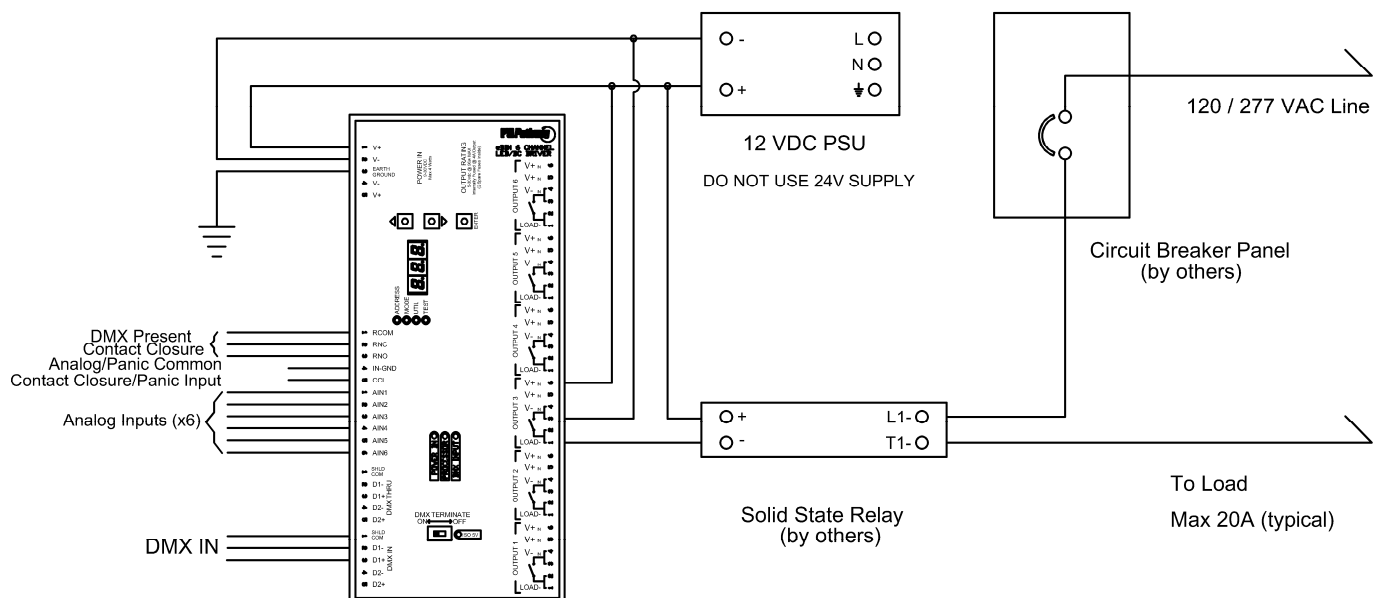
O - L O
N O
O + ⏚ O

12 VDC PSU

DO NOT USE 24V SUPPLY

120 / 277 VAC Line

Circuit Breaker Panel
(by others)

V+
V-
EARTH GROUND
V-
V+

POWER IN

OUTPUT RATING

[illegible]

6 CHANNEL LED/DC DRIVER

ENTER

ADDRESS
MODE
UTIL
TEST

DMX Present
Contact Closure
Analog/Panic Common
Contact Closure/Panic Input

RCOM
RNC
RNO
IN-GND
CCI

Analog Inputs (x6)

AIN1
AIN2
AIN3
AIN4
AIN5
AIN6

SHLD COM
D1-
D1+
D2-
D2+
DMX THRU

DMX TERMINATE
ON OFF

ISO 5V

DMX IN

SHLD COM
D1-
D1+
D2-
D2+
DMX IN

OUTPUT 6
V+
V+
V-
LOAD-

OUTPUT 5
V+
V+
V-
LOAD-

OUTPUT 4
V+
V+
V-
LOAD-

OUTPUT 3
V+
V+
V-
LOAD-

OUTPUT 2
V+
V+
V-
LOAD-

OUTPUT 1
V+
V+
V-
LOAD-

O + L1- O
O - T1- O

Solid State Relay
(by others)

To Load

Max 20A (typical)